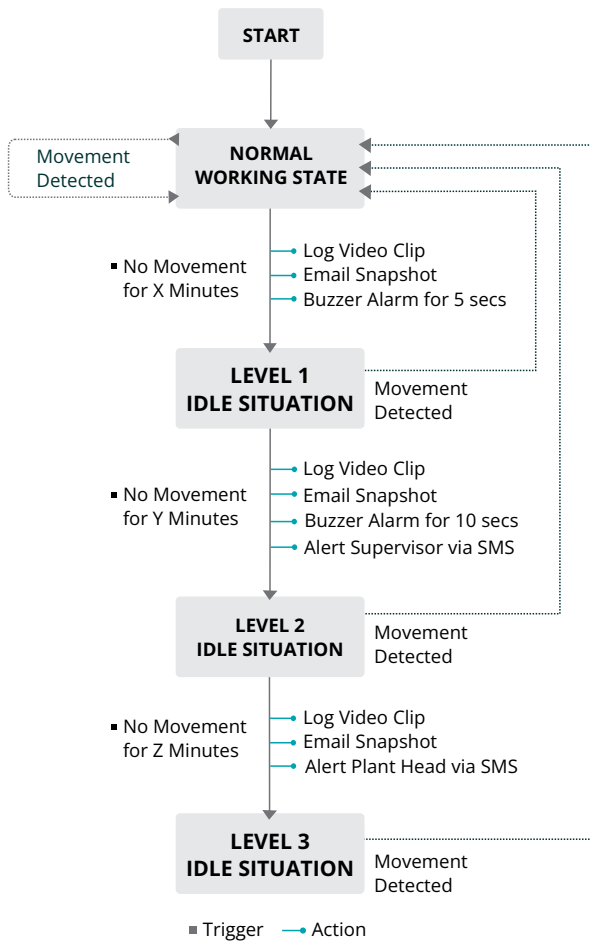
START

Movement Detected

NORMAL WORKING STATE

No Movement for X Minutes

Log Video Clip
Email Snapshot
Buzzer Alarm for 5 secs

LEVEL 1 IDLE SITUATION

Movement Detected

No Movement for Y Minutes

Log Video Clip
Email Snapshot
Buzzer Alarm for 10 secs
Alert Supervisor via SMS

LEVEL 2 IDLE SITUATION

Movement Detected

No Movement for Z Minutes

Log Video Clip
Email Snapshot
Alert Plant Head via SMS

LEVEL 3 IDLE SITUATION

Movement Detected

Trigger
Action